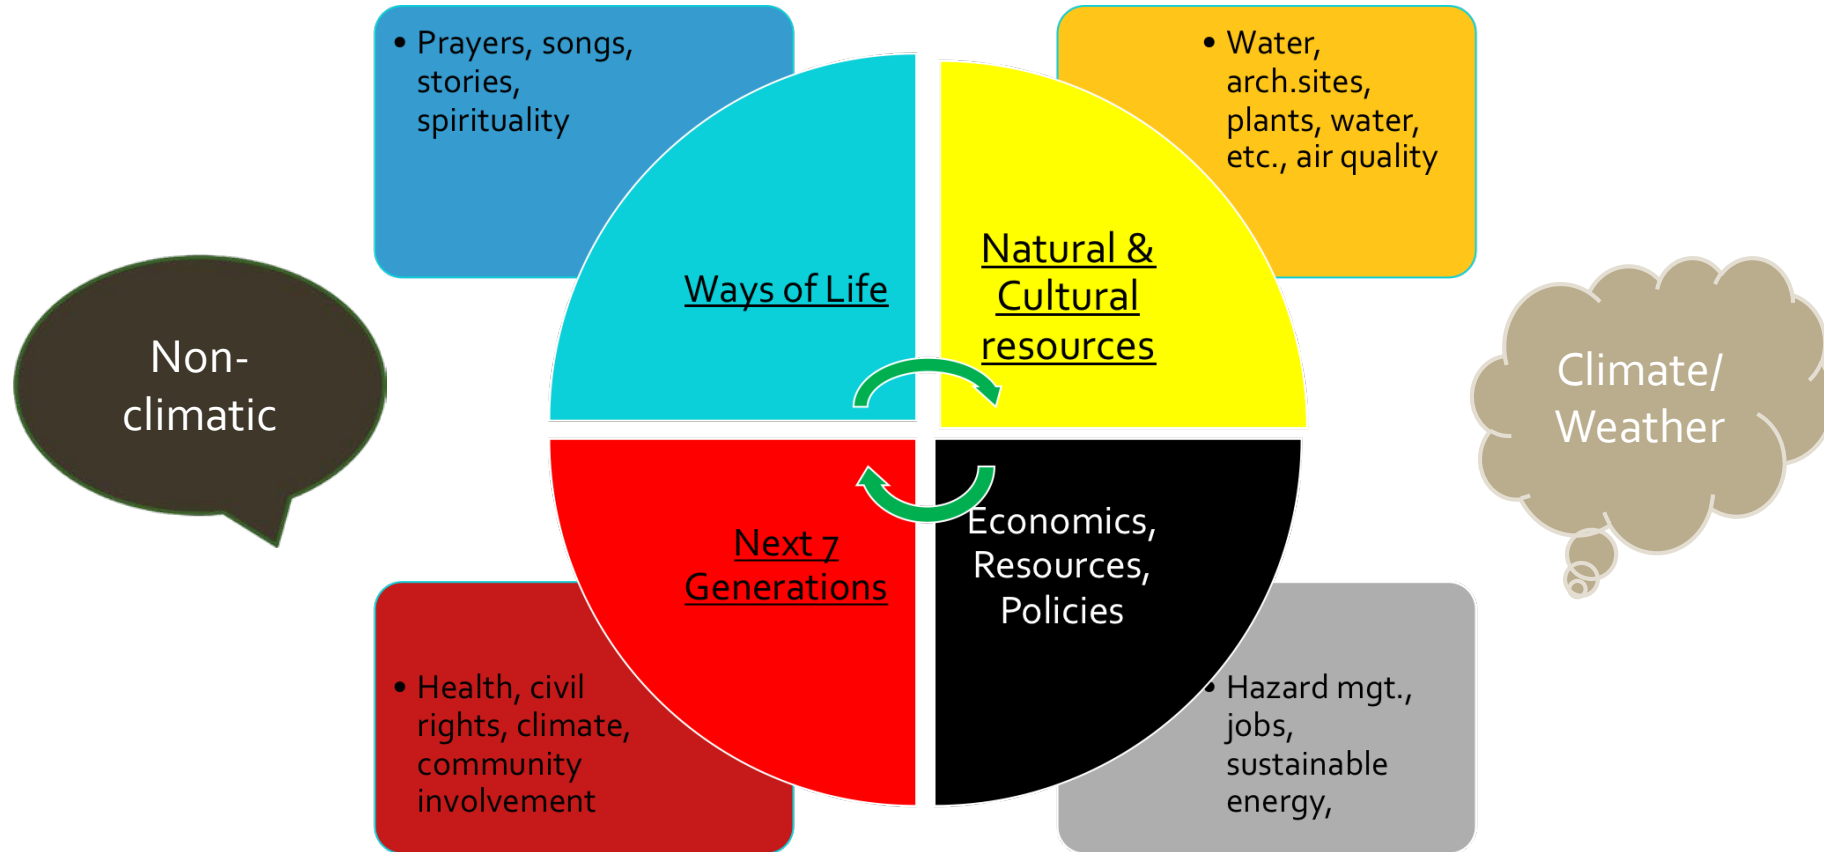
• Prayers, songs, stories, spirituality

• Water, arch.sites, plants, water, etc., air quality

Non-climatic

Ways of Life

Natural & Cultural resources

Climate/ Weather

Next 7 Generations

Economics, Resources, Policies

• Health, civil rights, climate, community involvement

• Hazard mgt., jobs, sustainable energy,